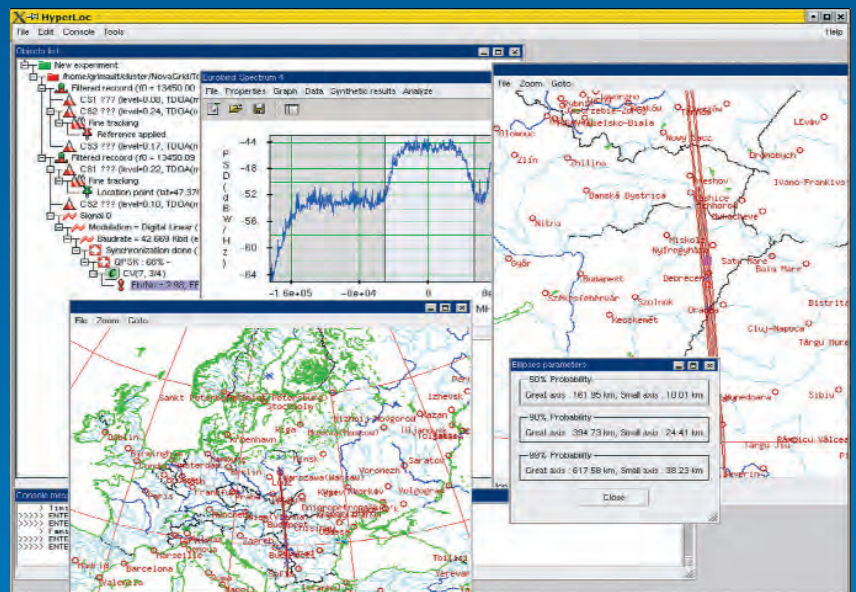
HyperLoc

File Edit Console Tools

Help

Objects list

New experiment
/home/grimault/cluster/NovaGrid/To
Filtered record (f0 = 13450.00
CS1 ??? (level=0.00, TDOA(
CS2 ??? (level=0.24, TDOA(
Fine tracking
Reference applied
CS3 ??? (level=0.17, TDOA(
Filtered record (f0 = 13450.09
CS1 ??? (level=0.22, TDOA(
Fine tracking
Location point (lat=47.37
CS2 ??? (level=0.10, TDOA(
Signal 0
Modulation = Digital Linear (
Baudrate = 42.669 Kbit (
Synchronization done (
QPSK : 66% -
CV(7, 3/4)
Eb/No = 2.98, FF

Eurobird Spectrum 4

File Properties Graph Data Synthetic results Analyze

PSD (dB/W/Hz)

-44
-48
-52
-56
-60
-64

-1.6e+05 -8e+04 0 8e

MH

File Zoom Goto

Olomouc
Zlin
Zilina
Nitria
Banská Bystrica
Novy Sacz
Lviv
Drohobych
Ivano-Frankivsk
Presov
Kosice
Uzhhorod
Miskolc
Nyíregyháza
Satu Mare
Baia Mare
Debrecen
Gyor
Budapest
Székesfehérvár
Szolnok
Kecskemét
Oradea
Cluj-Napoca
Bistrita
Târgu Mure
Sibiu
Râmnicu Vâlcea
Târgu Jiu

Ellipses parameters

50% Probability
Great axis : 161.95 km, Small axis : 10.01 km

90% Probability
Great axis : 394.73 km, Small axis : 24.41 km

99% Probability
Great axis : 617.58 km, Small axis : 38.23 km

Close

File Zoom Goto

Sankt Peterburg
Stockholm
Novgorod
Izhevsk
Kobenhavn
Kazan
Dublin
Berlin
Voronezh
Saratov
Warszawa
Kiyev
Kharkov
Dnipropetrovsk
Budapest
Marseille
Barcelona

Console mes
>>>> Tim
>>>> ENTE
>>>> ENTE
>>>> Fami
>>>> ENTE
>>>> ENTE